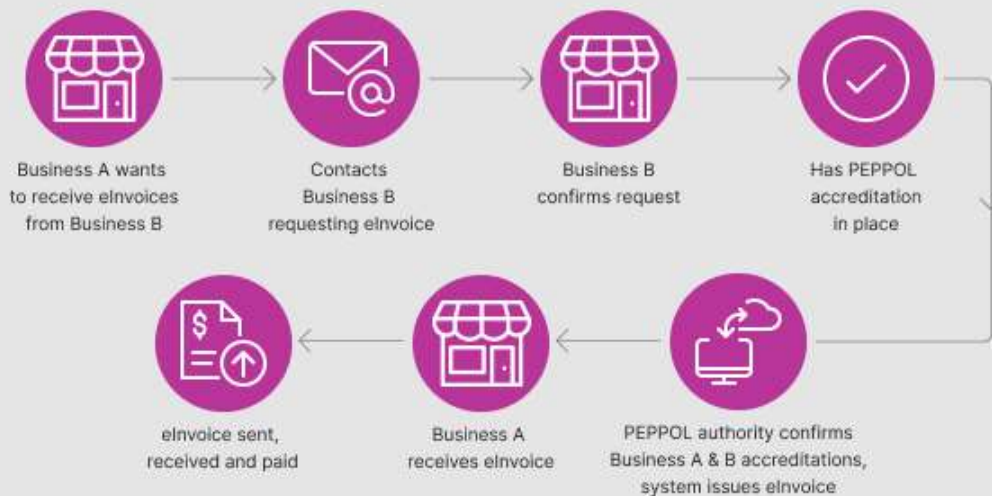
Business A wants to receive eInvoices from Business B

Contacts Business B requesting eInvoice

Business B confirms request

Has PEPPOL accreditation in place

$

eInvoice sent, received and paid

Business A receives eInvoice

PEPPOL authority confirms Business A & B accreditations, system issues eInvoice